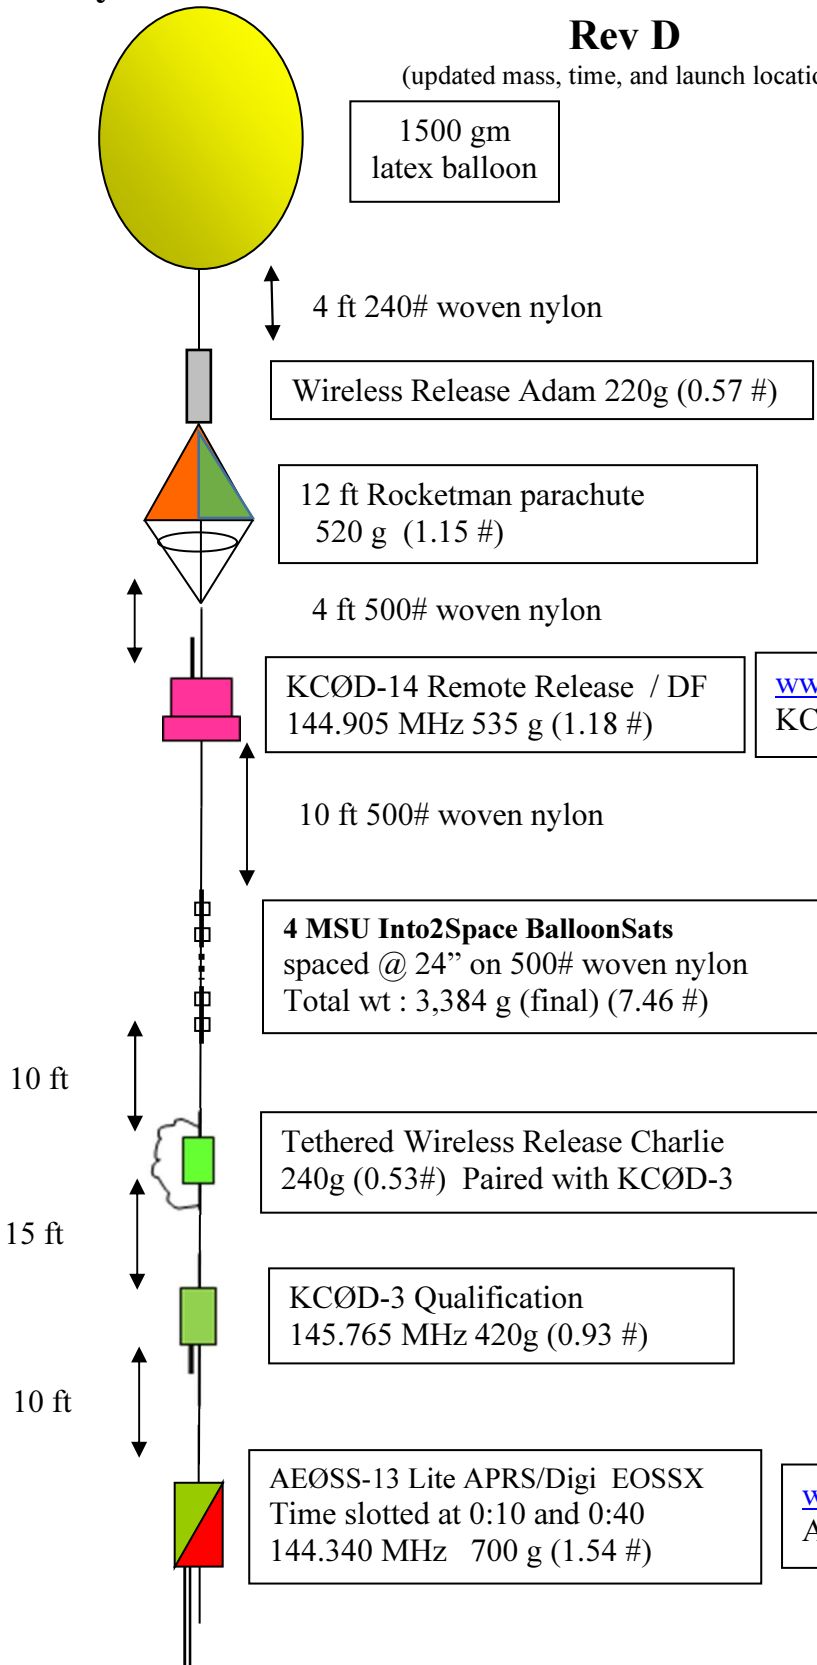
Rev D
(updated mass, time, and launch locatio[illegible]

1500 gm
latex balloon

4 ft 240# woven nylon

Wireless Release Adam 220g (0.57 #)

12 ft Rocketman parachute
520 g (1.15 #)

4 ft 500# woven nylon

KCØD-14 Remote Release / DF
144.905 MHz 535 g (1.18 #)

ww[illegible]
KC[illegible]

10 ft 500# woven nylon

**4 MSU Into2Space BalloonSats**
spaced @ 24" on 500# woven nylon
Total wt : 3,384 g (final) (7.46 #)

10 ft

Tethered Wireless Release Charlie
240g (0.53#) Paired with KCØD-3

15 ft

KCØD-3 Qualification
145.765 MHz 420g (0.93 #)

10 ft

AEØSS-13 Lite APRS/Digi EOSSX
Time slotted at 0:10 and 0:40
144.340 MHz 700 g (1.54 #)

w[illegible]
A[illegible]